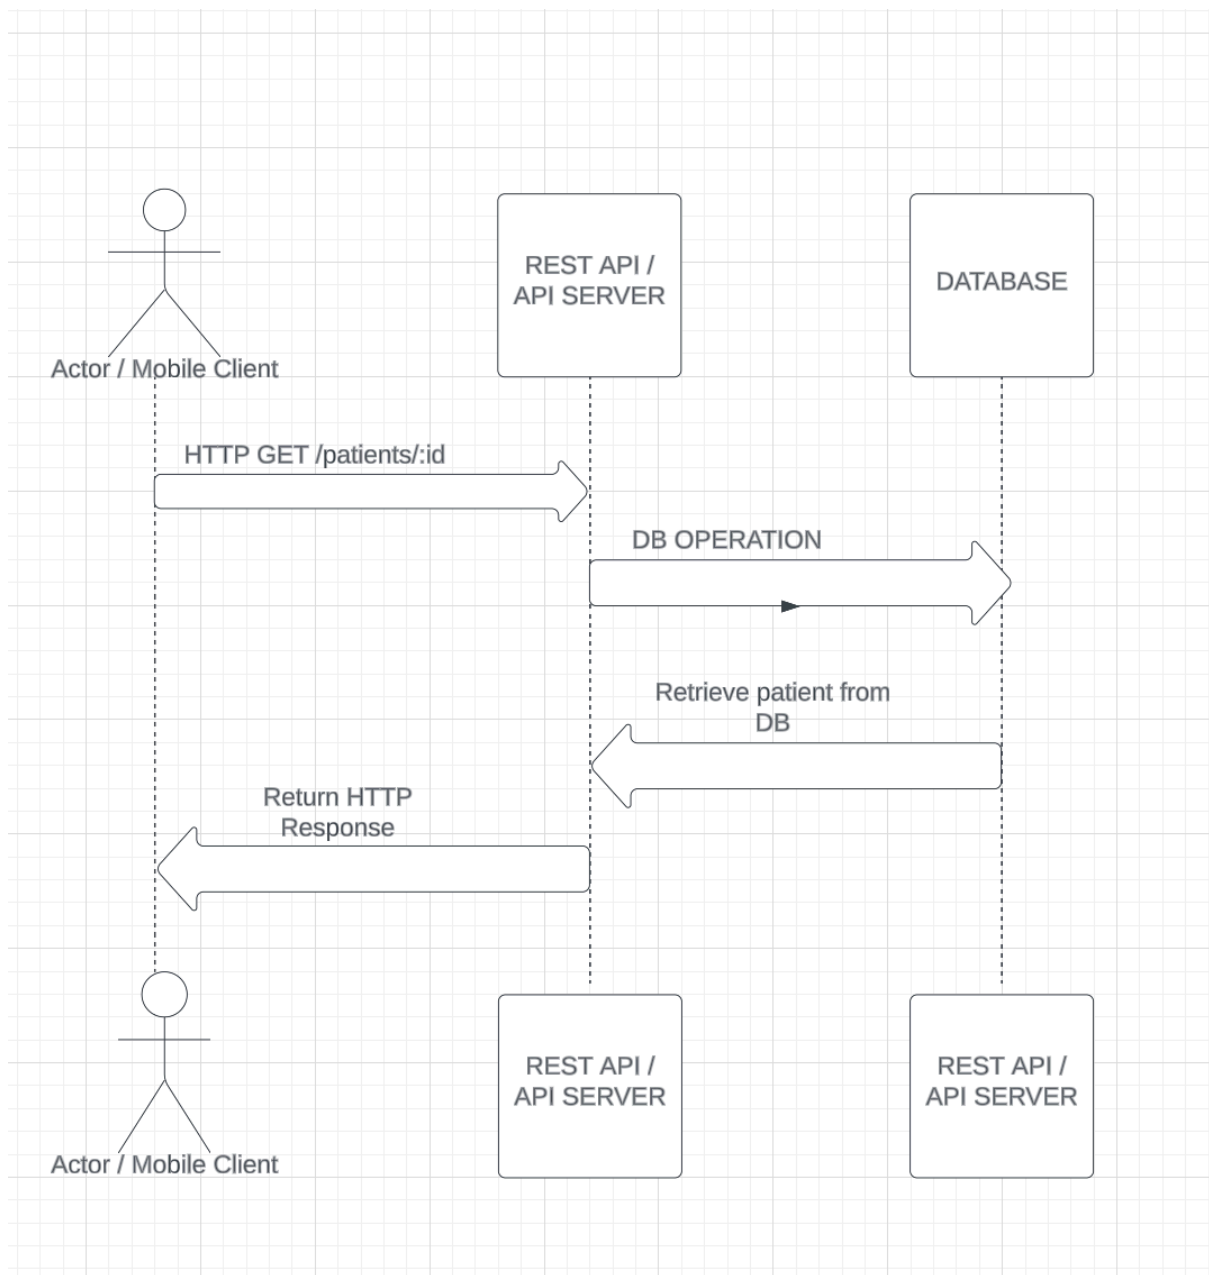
REST API / API SERVER

DATABASE

Actor / Mobile Client

HTTP GET /patients/:id

DB OPERATION

Retrieve patient from DB

Return HTTP Response

Actor / Mobile Client

REST API / API SERVER

REST API / API SERVER